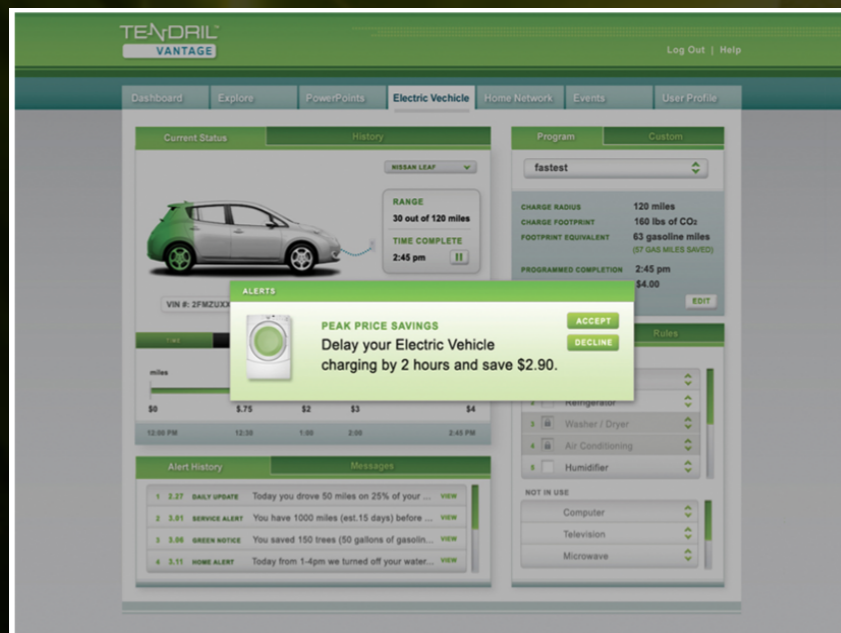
TENDRIL VANTAGE

Log Out | Help

Dashboard | Explore | PowerPoints | Electric Vechicle | Home Network | Events | User Profile

Current Status | History

NISSAN LEAF

RANGE
30 out of 120 miles

TIME COMPLETE
2:45 pm

VIN #: 2FMZUXX

miles

$0 | $.75 | $2 | $3 | $4

12:00 PM | 12:30 | 1:00 | 2:00 | 2:45 PM

Program | Custom

fastest

CHARGE RADIUS 120 miles
CHARGE FOOTPRINT 160 lbs of $CO_2$
FOOTPRINT EQUIVALENT 63 gasoline miles
(57 GAS MILES SAVED)

PROGRAMMED COMPLETION 2:45 pm
$4.00

EDIT

ALERTS

PEAK PRICE SAVINGS
Delay your Electric Vehicle charging by 2 hours and save $2.90.

ACCEPT
DECLINE

Rules

Refrigerator
3 Washer / Dryer
4 Air Conditioning
5 Humidifier

NOT IN USE
Computer
Television
Microwave

Alert History | Messages

1 2.27 DAILY UPDATE Today you drove 50 miles on 25% of your ... VIEW
2 3.01 SERVICE ALERT You have 1000 miles (est.15 days) before ... VIEW
3 3.06 GREEN NOTICE You saved 150 trees (50 gallons of gasolin... VIEW
4 3.11 HOME ALERT Today from 1-4pm we turned off your water... VIEW